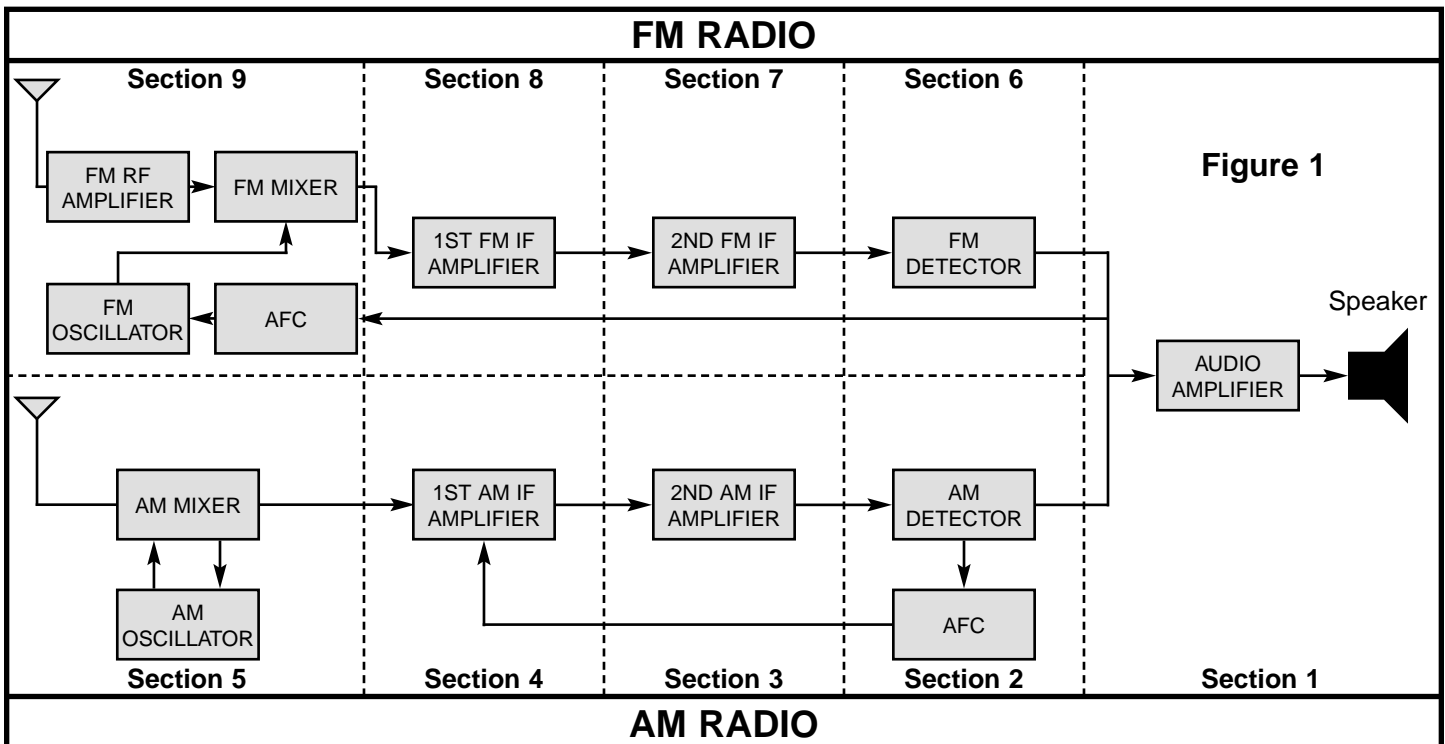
FM RADIO

Section 9

Section 8

Section 7

Section 6

FM RF AMPLIFIER

FM MIXER

Figure 1

1ST FM IF AMPLIFIER

2ND FM IF AMPLIFIER

FM DETECTOR

FM OSCILLATOR

AFC

Speaker

AUDIO AMPLIFIER

AM MIXER

1ST AM IF AMPLIFIER

2ND AM IF AMPLIFIER

AM DETECTOR

AM OSCILLATOR

AFC

Section 5

Section 4

Section 3

Section 2

Section 1

AM RADIO